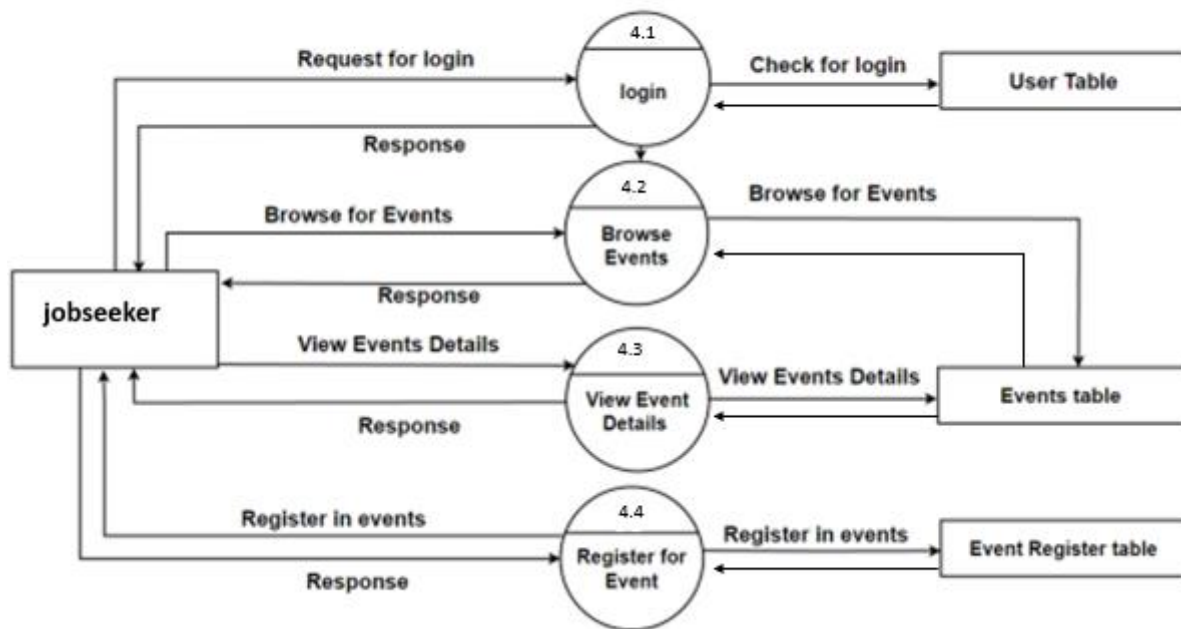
Request for login

4.1

login

Check for login

User Table

Response

4.2

Browse for Events

Browse Events

Browse for Events

jobseeker

Response

View Events Details

4.3

View Event Details

View Events Details

Events table

Response

4.4

Register in events

Register for Event

Register in events

Event Register table

Response